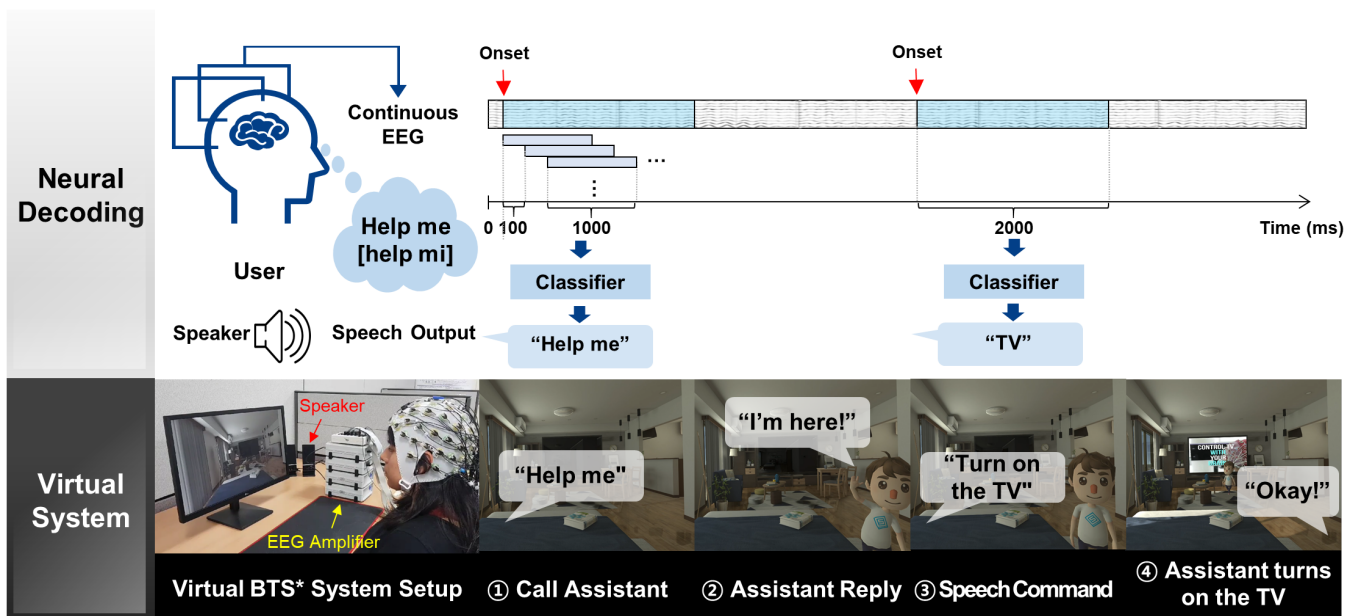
Neural Decoding

Continuous EEG

User

Help me [help mi]

Speaker

Speech Output

Onset

Onset

...

⋮

0 100

1000

2000

Time (ms)

Classifier

Classifier

“Help me”

“TV”

Virtual System

Speaker

EEG Amplifier

“Help me"

“I’m here!”

“Turn on the TV"

“Okay!”

Virtual BTS* System Setup

① Call Assistant

② Assistant Reply

③ Speech Command

④ Assistant turns on the TV